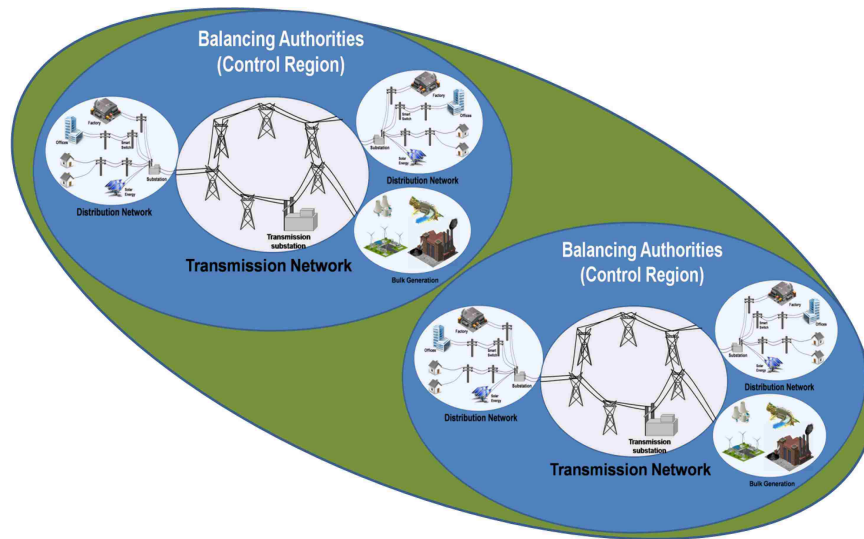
Balancing Authorities
(Control Region)

Factory
Offices
Smart Switch
Solar Energy
Substation
Distribution Network

Factory
Smart Switch
Offices
Substation
Solar Energy
Distribution Network

Transmission substation
Transmission Network

Bulk Generation

Balancing Authorities
(Control Region)

Factory
Offices
Smart Switch
Solar Energy
Substation
Distribution Network

Factory
Smart Switch
Offices
Substation
Solar Energy
Distribution Network

Transmission substation
Transmission Network

Bulk Generation